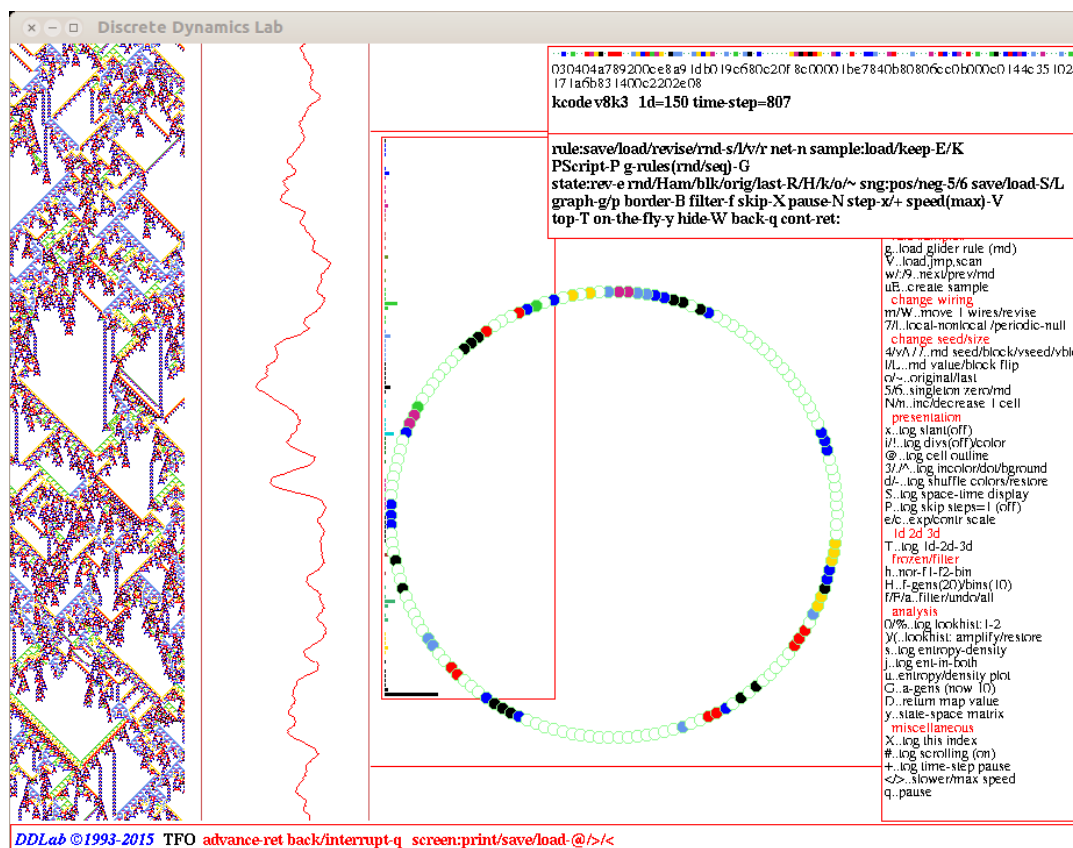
Discrete Dynamics Lab

030404a789200ce8a9 1db019c680c20f 8c00001be7840b80806cc0b000c0144c35102 171a6b831400c2202e08
kcode v8k3 1d=150 time-step=807

rule:save/load/revise/rnd-s/l/v/r net-n sample:load/keep-E/K
PScript-P g-rules(rnd/seq)-G
state:rev-e rnd/Ham/blk/orig/last-R/H/k/o/~ sng:pos/neg-5/6 save/load-S/L
graph-g/p border-B filter-f skip-X pause-N step-x/+ speed(max)-V
top-T on-the-fly-y hide-W back-q cont-ret:

g..load glider rule (rnd)
V..load,jmp,scan
w/:/9..next/prev/rnd
uB..create sample
change wiring
m/W..move 1 wires/revise
7/I..local-nonlocal /periodic-null
change seed/size
4/v/\ / /..rnd seed/block/vseed/vblo
l/L..rnd value/block flip
o/~..original/last
5/6..singleton zero/rnd
N/n..inc/decrease 1 cell
presentation
x..tog slant(off)
i/!..tog divs(off)/color
@..tog cell outline
3/./^..tog incolor/dot/bground
d/-..tog shuffle colors/restore
S..tog space-time display
P..tog skip steps=1 (off)
e/c..exp/contr scale
1d 2d 3d
T..tog 1d-2d-3d
frozen/filter
h..nor-f1-f2-bin
H..f-gens(20)/bins(10)
f/F/a..filter/undo/all
analysis
0/%..tog lookhist: 1-2
)/(..lookhist: amplify/restore
s..tog entropy-density
j..tog ent-in-both
u..entropy/density plot
G..a-gens (now 10)
D..return map value
y..state-space matrix
miscellaneous
X..tog this index
#..tog scrolling (on)
+..tog time-step pause
</>..slower/max speed
q..pause

DDLab ©1993-2015 TFO advance-ret back/interrupt-q screen:print/save/load-@/>/<